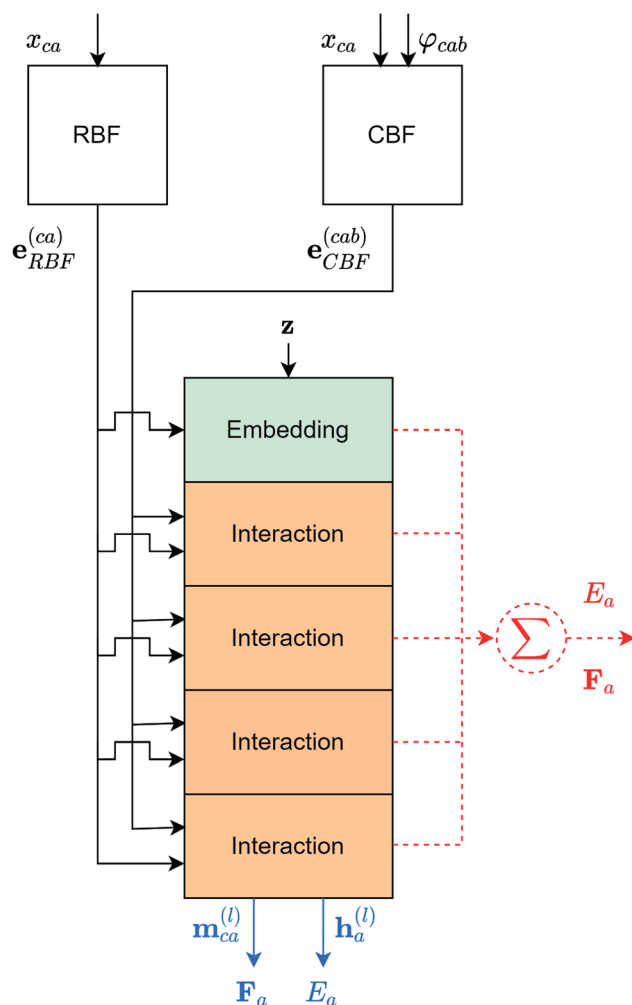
$x_{ca}$

RBF

$\mathbf{e}_{RBF}^{(ca)}$

$x_{ca}$ $\varphi_{cab}$

CBF

$\mathbf{e}_{CBF}^{(cab)}$

$\mathbf{z}$

Embedding

Interaction

Interaction

Interaction

Interaction

$\sum$

$E_a$

$\mathbf{F}_a$

$\mathbf{m}_{ca}^{(l)}$

$\mathbf{h}_{a}^{(l)}$

$\mathbf{F}_a$

$E_a$